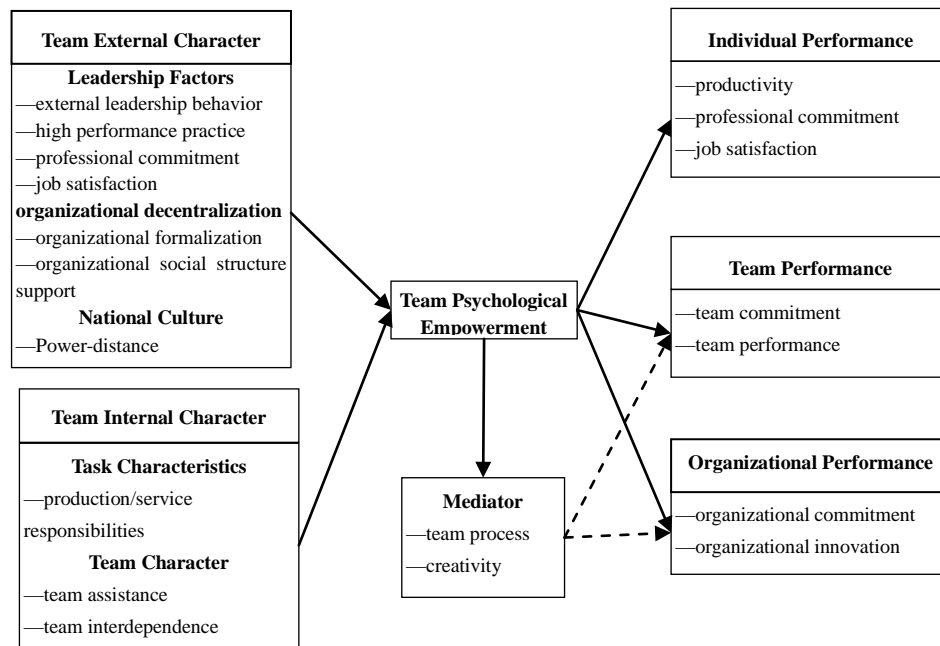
Team External Character

Leadership Factors
—external leadership behavior
—high performance practice
—professional commitment
—job satisfaction
organizational decentralization
—organizational formalization
—organizational social structure support
National Culture
—Power-distance

Team Internal Character

Task Characteristics
—production/service responsibilities
Team Character
—team assistance
—team interdependence

Team Psychological Empowerment

Mediator
—team process
—creativity

Individual Performance
—productivity
—professional commitment
—job satisfaction

Team Performance
—team commitment
—team performance

Organizational Performance
—organizational commitment
—organizational innovation